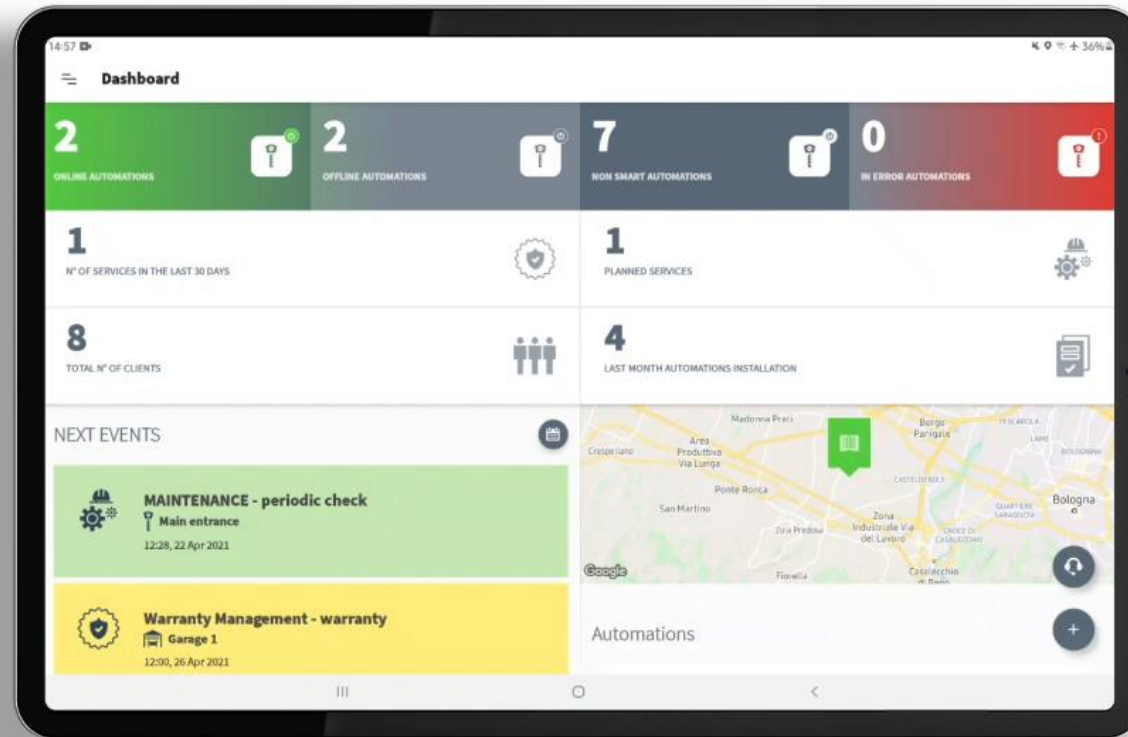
14:57

Dashboard

2
ONLINE AUTOMATIONS

2
OFFLINE AUTOMATIONS

7
NON SMART AUTOMATIONS

0
IN ERROR AUTOMATIONS

1
N° OF SERVICES IN THE LAST 30 DAYS

1
PLANNED SERVICES

8
TOTAL N° OF CLIENTS

4
LAST MONTH AUTOMATIONS INSTALLATION

NEXT EVENTS

MAINTENANCE - periodic check
Main entrance
12:28, 22 Apr 2021

Warranty Management - warranty
Garage 1
12:00, 26 Apr 2021

Madonna Prati
Borgo Panigale
Area Produttiva Via Lunga
Crespellano
Ponte Ronca
San Martino
Zona Industriale Via del Lavoro
Bologna
Casalecchio di Reno
Google

Automations